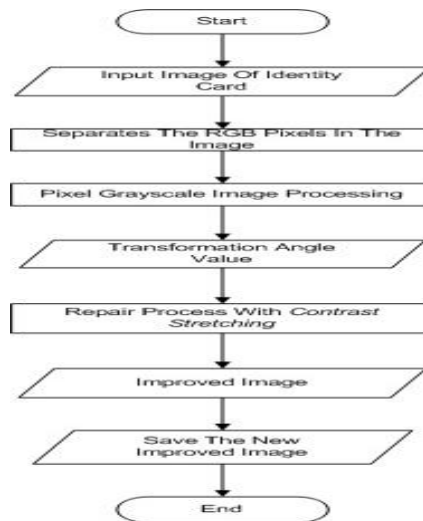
Start

Input Image Of Identity Card

Separates The RGB Pixels In The Image

Pixel Grayscale Image Processing

Transformation Angle Value

Repair Process With Contrast Stretching

Improved Image

Save The New Improved Image

End